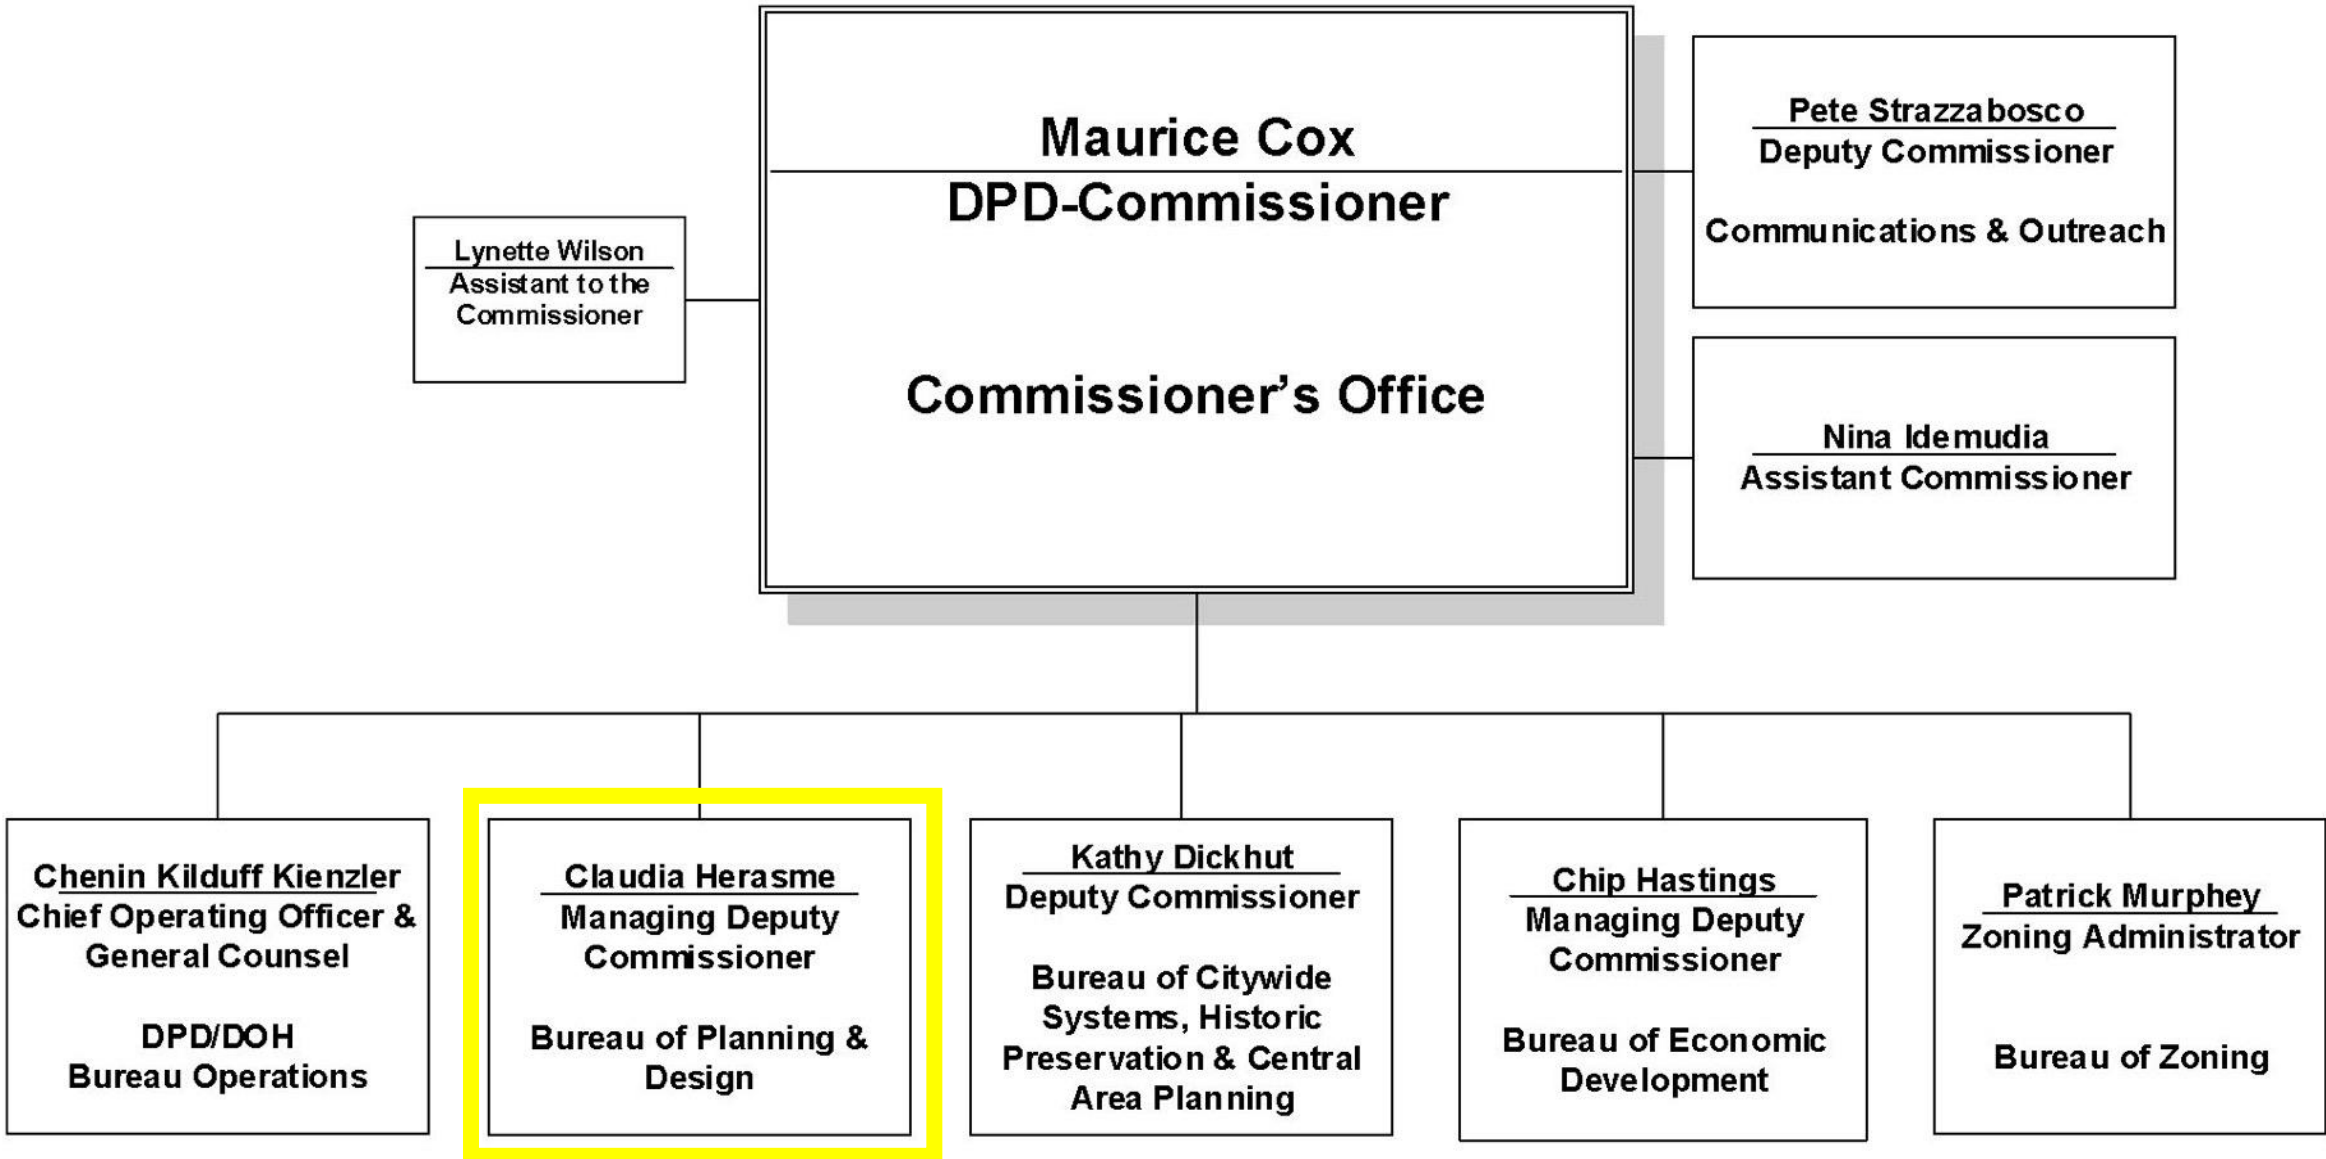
Lynette Wilson
Assistant to the Commissioner

Maurice Cox
DPD-Commissioner

Commissioner's Office

Pete Strazzabosco
Deputy Commissioner

Communications & Outreach

Nina Idemudia
Assistant Commissioner

Chenin Kilduff Kienzler
Chief Operating Officer & General Counsel

DPD/DOH
Bureau Operations

Claudia Herasme
Managing Deputy Commissioner

Bureau of Planning & Design

Kathy Dickhut
Deputy Commissioner

Bureau of Citywide Systems, Historic Preservation & Central Area Planning

Chip Hastings
Managing Deputy Commissioner

Bureau of Economic Development

Patrick Murphey
Zoning Administrator

Bureau of Zoning